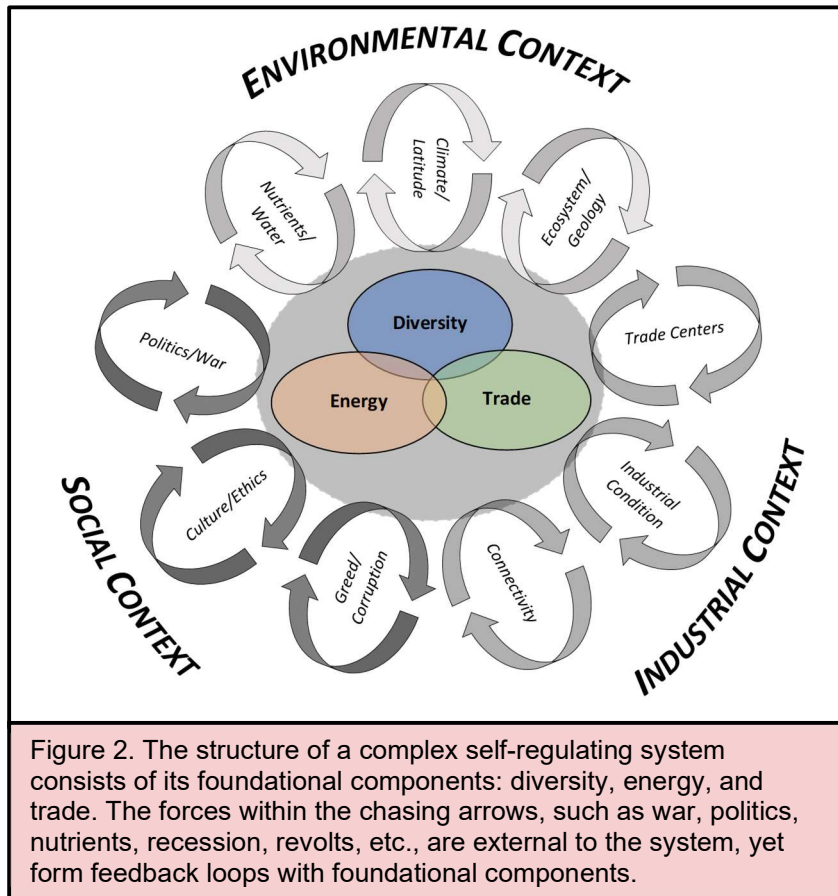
ENVIRONMENTAL CONTEXT

Climate/ Latitude

Nutrients/ Water

Ecosystem/ Geology

Politics/War

Diversity

Trade Centers

Energy

Trade

SOCIAL CONTEXT

Culture/Ethics

Industrial Condition

INDUSTRIAL CONTEXT

Greed/ Corruption

Connectivity

Figure 2. The structure of a complex self-regulating system consists of its foundational components: diversity, energy, and trade. The forces within the chasing arrows, such as war, politics, nutrients, recession, revolts, etc., are external to the system, yet form feedback loops with foundational components.